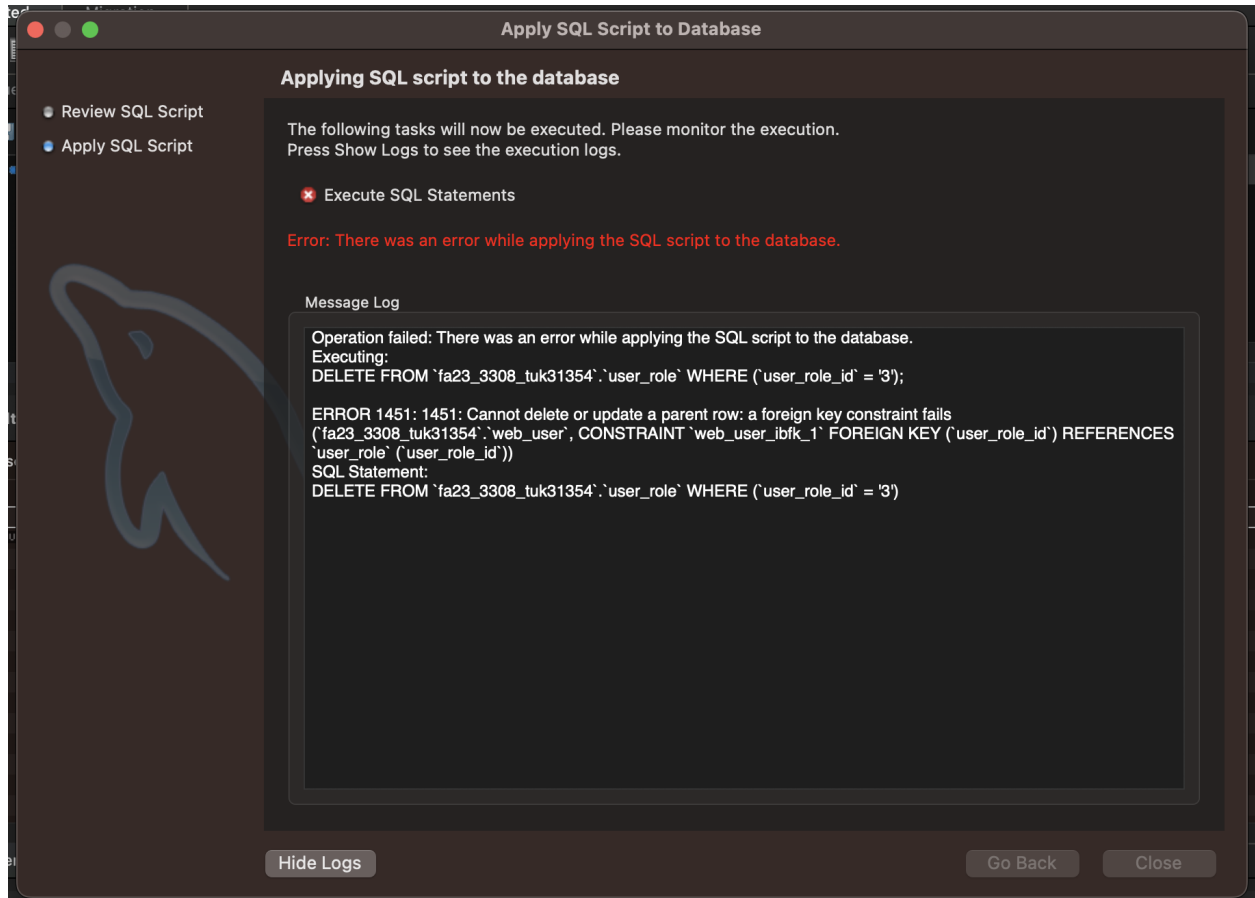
Apply SQL Script to Database

Applying SQL script to the database

Review SQL Script
Apply SQL Script

The following tasks will now be executed. Please monitor the execution.
Press Show Logs to see the execution logs.

Execute SQL Statements

Error: There was an error while applying the SQL script to the database.

Message Log

Operation failed: There was an error while applying the SQL script to the database.
Executing:
DELETE FROM `fa23_3308_tuk31354`.`user_role` WHERE (`user_role_id` = '3');

ERROR 1451: 1451: Cannot delete or update a parent row: a foreign key constraint fails (`fa23_3308_tuk31354`.`web_user`, CONSTRAINT `web_user_ibfk_1` FOREIGN KEY (`user_role_id`) REFERENCES `user_role` (`user_role_id`))
SQL Statement:
DELETE FROM `fa23_3308_tuk31354`.`user_role` WHERE (`user_role_id` = '3')

Hide Logs

Go Back

Close